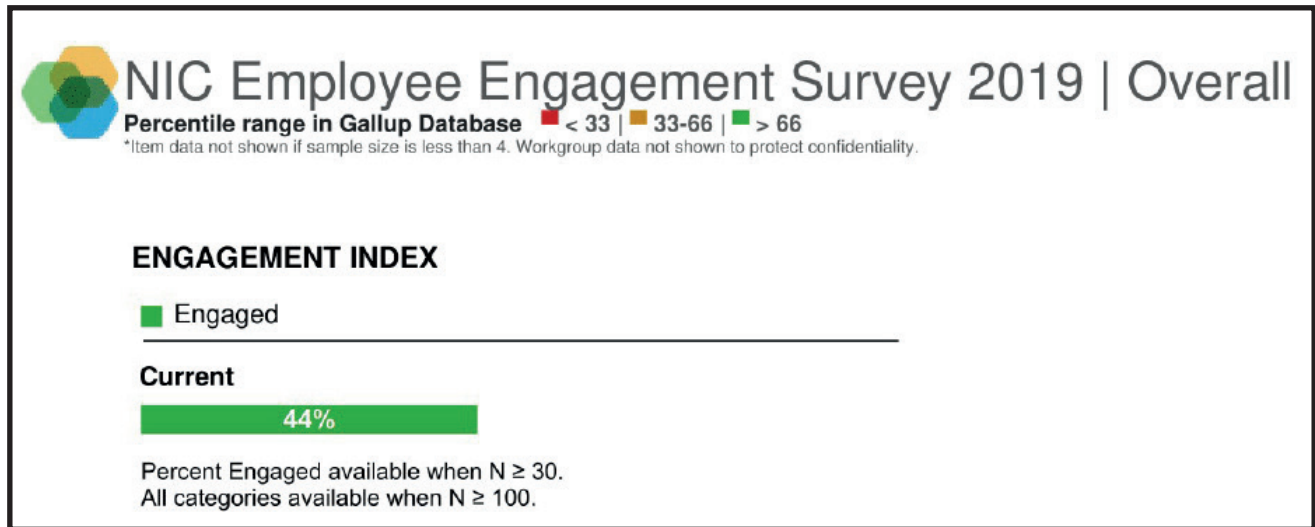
NIC Employee Engagement Survey 2019 | Overall

Percentile range in Gallup Database < 33 | 33-66 | > 66

*Item data not shown if sample size is less than 4. Workgroup data not shown to protect confidentiality.

ENGAGEMENT INDEX

Engaged

Current

44%

Percent Engaged available when N ≥ 30.
All categories available when N ≥ 100.